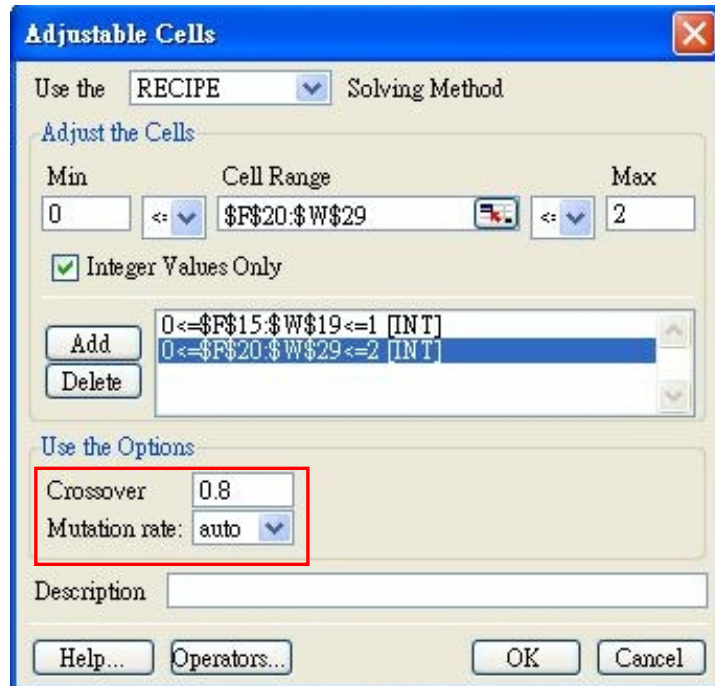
Adjustable Cells

Use the RECIPE Solving Method

Adjust the Cells

Min
0
<=
Cell Range
$F$20:$W$29
<=
Max
2

Integer Values Only

Add
Delete

0<=$F$15:$W$19<=1 [INT]
0<=$F$20:$W$29<=2 [INT]

Use the Options

Crossover 0.8
Mutation rate: auto

Description

Help... Operators... OK Cancel